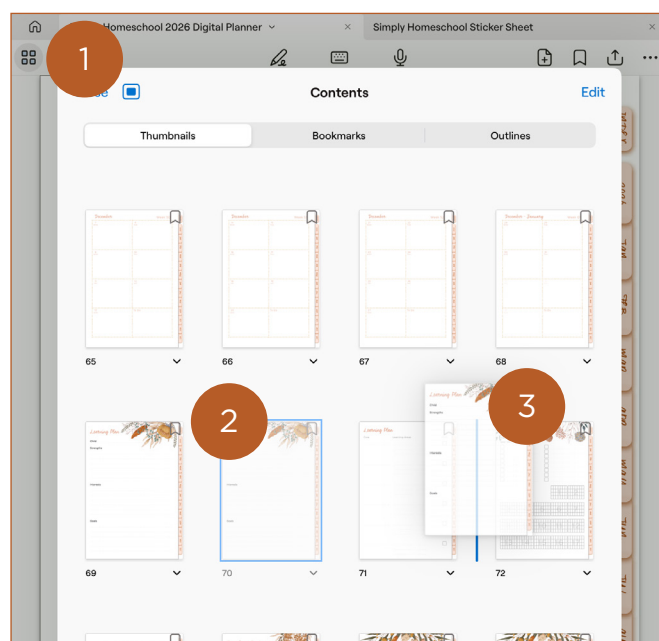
Homeschool 2026 Digital Planner

Simply Homeschool Sticker Sheet

1

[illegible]se

Contents

Edit

Thumbnails

Bookmarks

Outlines

December

December

December

December · January

65

66

67

68

Listening Plan

2

3

69

70

71

72